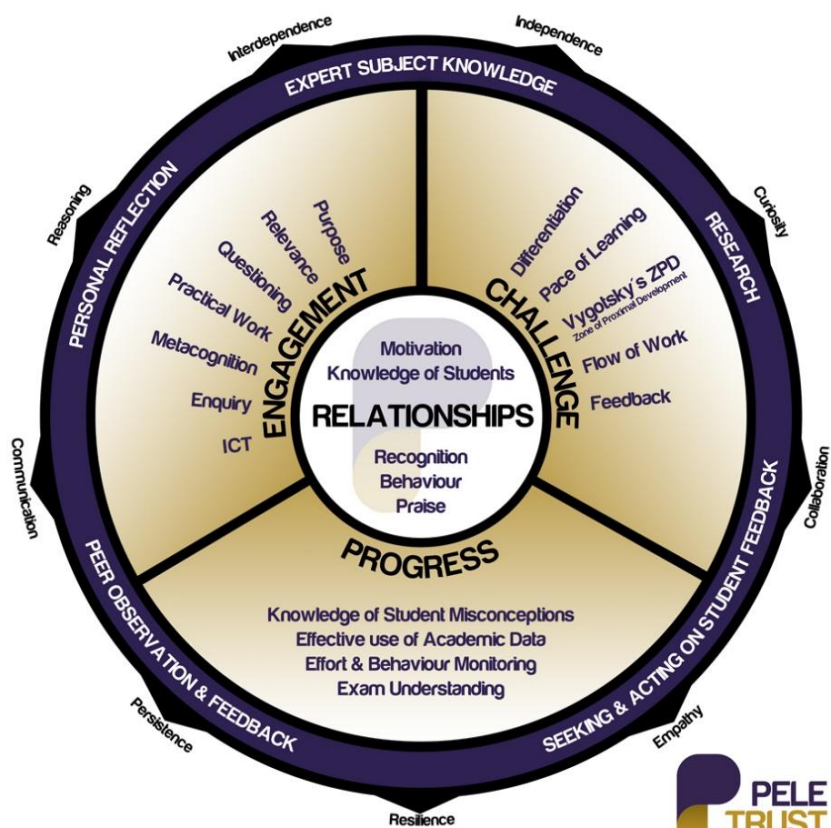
Interdependence

Independence

EXPERT SUBJECT KNOWLEDGE

Reasoning

PERSONAL REFLECTION

Curiosity

RESEARCH

ENGAGEMENT

Purpose
Relevance
Questioning
Practical Work
Metacognition
Enquiry
ICT

CHALLENGE

Differentiation
Pace of Learning
Vygotsky's ZPD
Zone of Proximal Development
Flow of Work
Feedback

Motivation
Knowledge of Students

RELATIONSHIPS

Recognition
Behaviour
Praise

Communication

Collaboration

PROGRESS

Knowledge of Student Misconceptions
Effective use of Academic Data
Effort & Behaviour Monitoring
Exam Understanding

PEER OBSERVATION & FEEDBACK

SEEKING & ACTING ON STUDENT FEEDBACK

Persistence

Empathy

Resilience

PELE
TRUST